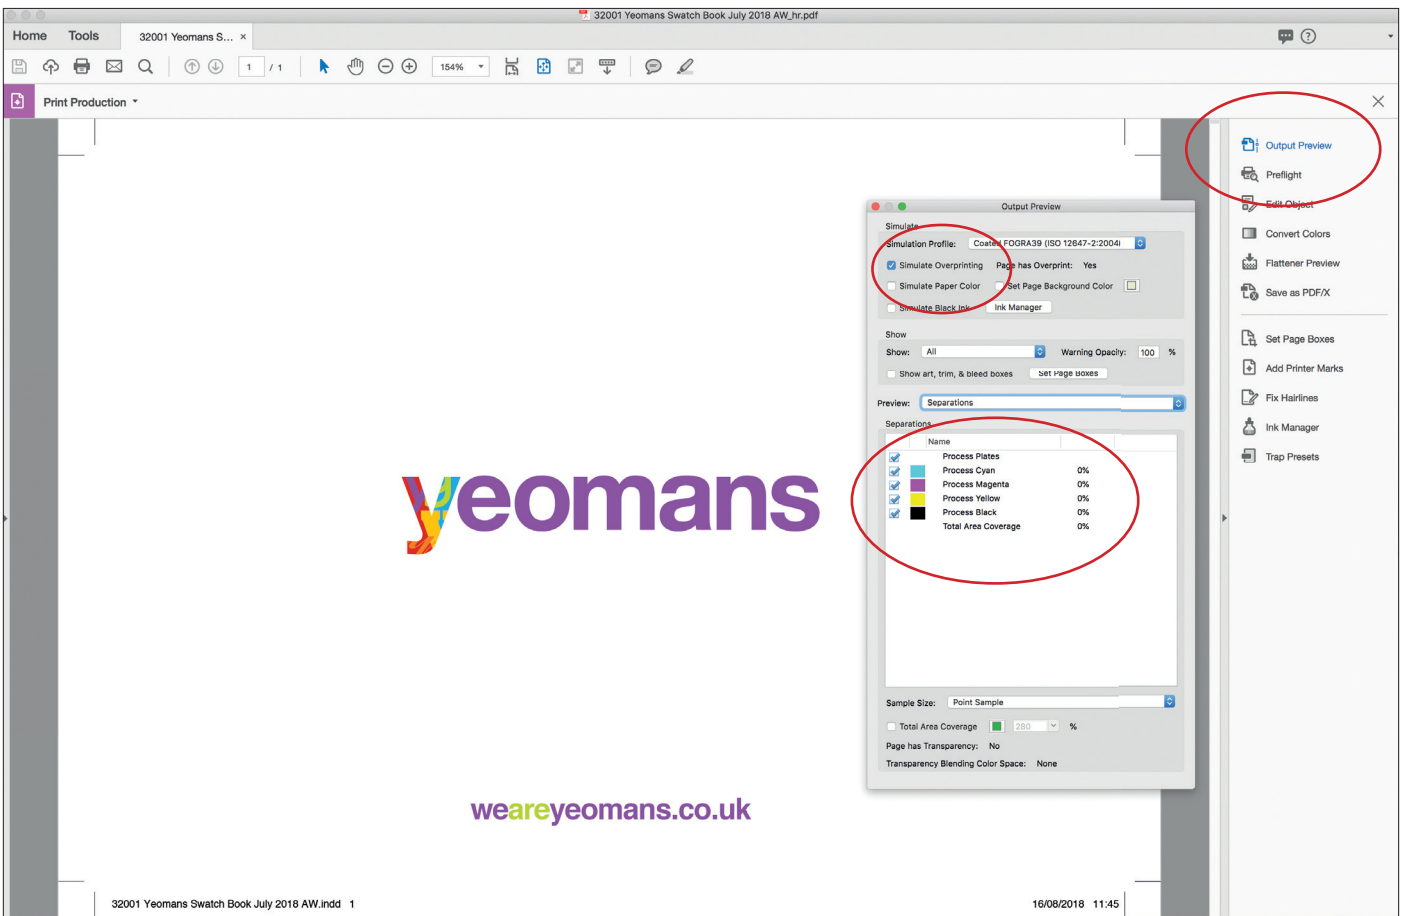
32001 Yeomans Swatch Book July 2018 AW_hr.pdf

Home Tools 32001 Yeomans S... ×

1 / 1 154%

Print Production

Output Preview

Simulate

Simulation Profile: Coated FOGRA39 (ISO 12647-2:2004)

Simulate Overprinting Page has Overprint: Yes

Simulate Paper Color Set Page Background Color

Simulate Black Ink Ink Manager

Show

Show: All Warning Opacity: 100 %

Show art, trim, & bleed boxes Set Page Boxes

Preview: Separations

Separations

| | Name | |
|---|---|---|
| | Process Plates | |
| | Process Cyan | 0% |
| | Process Magenta | 0% |
| | Process Yellow | 0% |
| | Process Black | 0% |
| | Total Area Coverage | 0% |

Sample Size: Point Sample

Total Area Coverage 280 %

Page has Transparency: No

Transparency Blending Color Space: None

yeomans

weareyeomans.co.uk

32001 Yeomans Swatch Book July 2018 AW.indd 1

16/08/2018 11:45

Output Preview
Preflight
Edit Object
Convert Colors
Flattener Preview
Save as PDF/X
Set Page Boxes
Add Printer Marks
Fix Hairlines
Ink Manager
Trap Presets